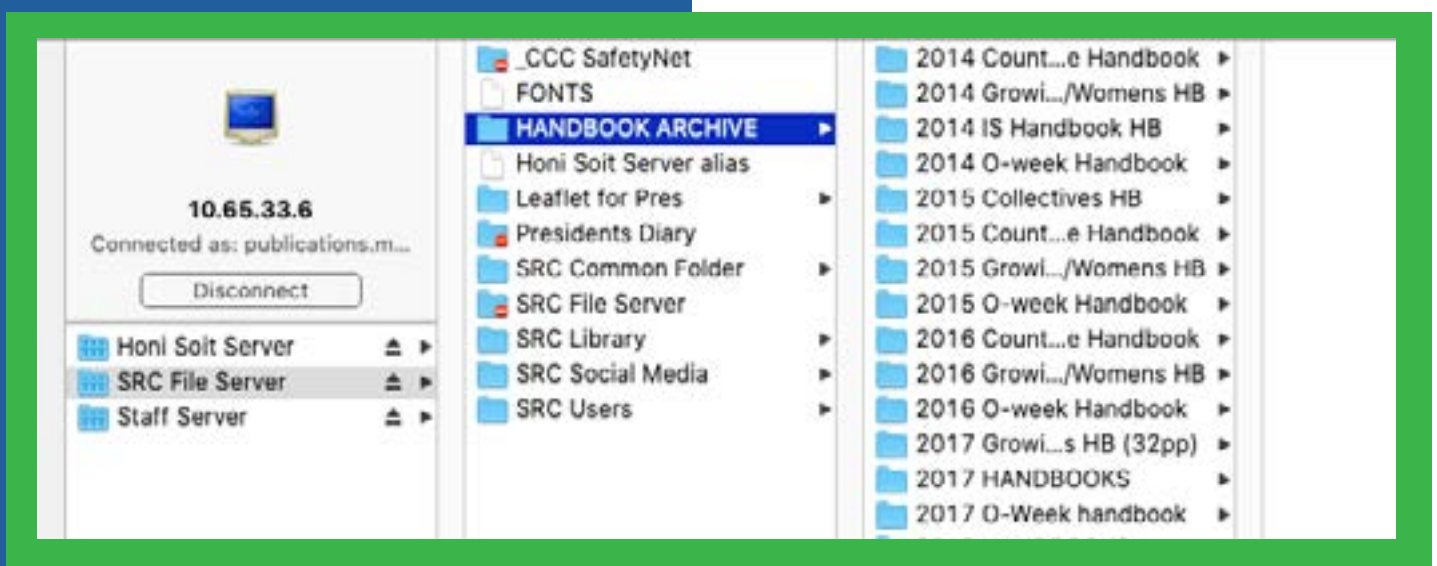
10.65.33.6

Connected as: publications.m...

Disconnect

Honi Soit Server

SRC File Server

Staff Server

_CCC SafetyNet

FONTS

HANDBOOK ARCHIVE

Honi Soit Server alias

Leaflet for Pres

Presidents Diary

SRC Common Folder

SRC File Server

SRC Library

SRC Social Media

SRC Users

2014 Count...e Handbook

2014 Growi.../Womens HB

2014 IS Handbook HB

2014 O-week Handbook

2015 Collectives HB

2015 Count...e Handbook

2015 Growi.../Womens HB

2015 O-week Handbook

2016 Count...e Handbook

2016 Growi.../Womens HB

2016 O-week Handbook

2017 Growi...s HB (32pp)

2017 HANDBOOKS

2017 O-Week handbook